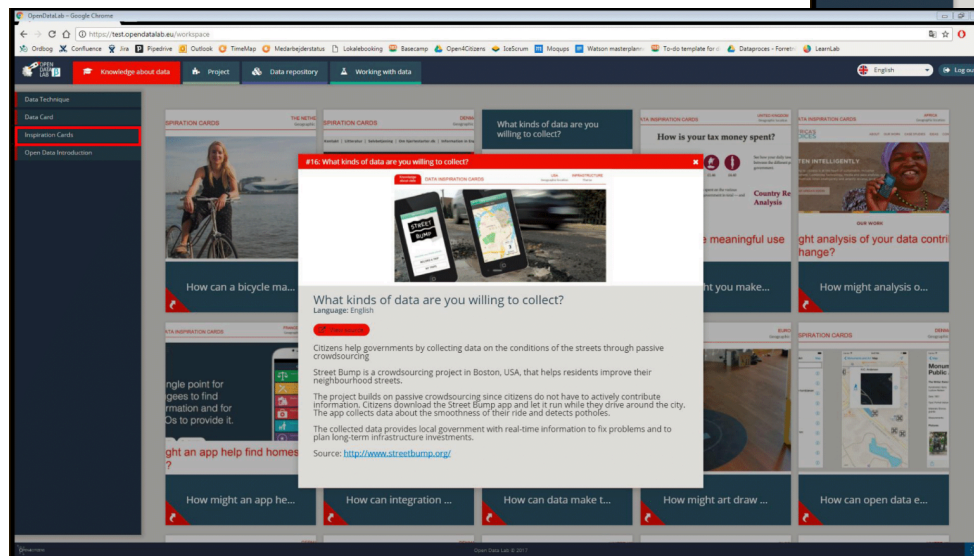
OpenDataLab – Google Chrome

https://test.opendatalab.eu/workspace

Ordbog Confluence Jira Pipedrive Outlook TimeMap Medarbejderstatus Lokalebooking Basecamp Open4Citizens IceScrum Moqups Watson masterplan To-do template for Dataproces – Forretn LearnLab

OPEN DATA LAB

Knowledge about data Project Data repository Working with data

English Log ou

Data Technique
Data Card
Inspiration Cards
Open Data Introduction

SPIRATION CARDS

How can a bicycle ma...

What kinds of data are you willing to collect?

How is your tax money spent?

Country Re Analysis

e meaningful use

ht you make...

PIRATION CARDS

ght analysis of your data contri change?

How might analysis o...

ATA INSPIRATION CARDS

ngle point for gees to find rmation and for Os to provide it.

ght an app help find homes ?

How might an app he...

How can integration ...

How can data make t...

How might art draw ...

PIRATION CARDS

How can open data e...

#16: What kinds of data are you willing to collect?

DATA INSPIRATION CARDS

USA INFRASTRUCTURE

STREET BUMP

What kinds of data are you willing to collect?
Language: English

Citizens help governments by collecting data on the conditions of the streets through passive crowdsourcing

Street Bump is a crowdsourcing project in Boston, USA, that helps residents improve their neighbourhood streets.

The project builds on passive crowdsourcing since citizens do not have to actively contribute information. Citizens download the Street Bump app and let it run while they drive around the city. The app collects data about the smoothness of their ride and detects potholes.

The collected data provides local government with real-time information to fix problems and to plan long-term infrastructure investments.

Source: http://www.streetbump.org/

Open Data Lab © 2017